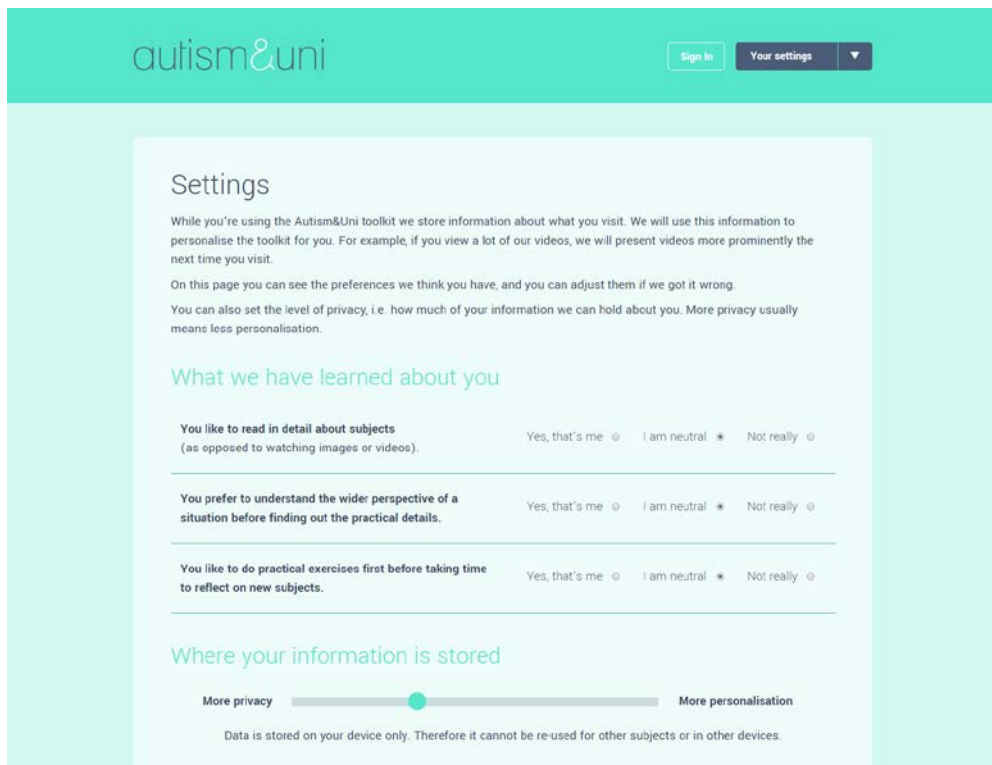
autism&uni

Sign In

Your settings

Settings

While you're using the Autism&Uni toolkit we store information about what you visit. We will use this information to personalise the toolkit for you. For example, if you view a lot of our videos, we will present videos more prominently the next time you visit.

On this page you can see the preferences we think you have, and you can adjust them if we got it wrong.

You can also set the level of privacy, i.e. how much of your information we can hold about you. More privacy usually means less personalisation.

What we have learned about you

| | | | |
|---|---|---|---|
| You like to read in detail about subjects (as opposed to watching images or videos). | Yes, that's me | I am neutral | Not really |
| You prefer to understand the wider perspective of a situation before finding out the practical details. | Yes, that's me | I am neutral | Not really |
| You like to do practical exercises first before taking time to reflect on new subjects. | Yes, that's me | I am neutral | Not really |

Where your information is stored

More privacy

More personalisation

Data is stored on your device only. Therefore it cannot be re-used for other subjects or in other devices.